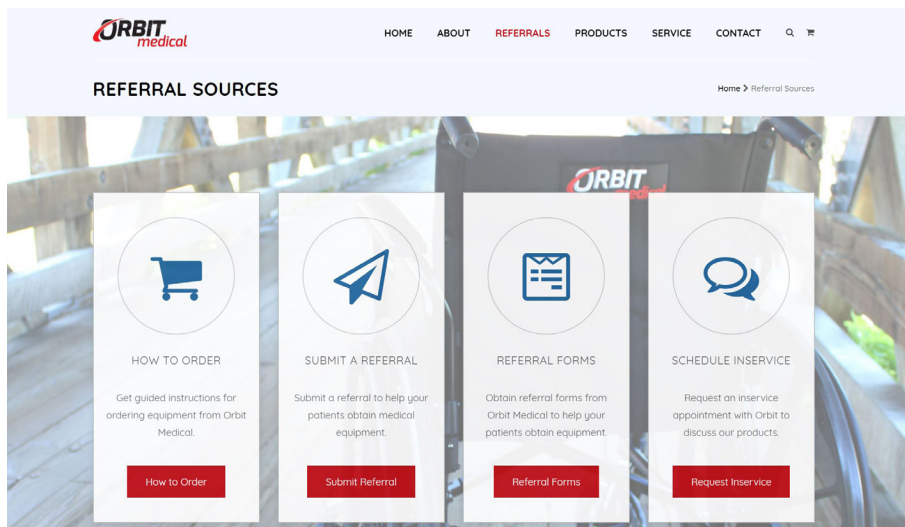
ORBIT medical

HOME ABOUT REFERRALS PRODUCTS SERVICE CONTACT

REFERRAL SOURCES

Home > Referral Sources

ORBIT medical

HOW TO ORDER

Get guided instructions for ordering equipment from Orbit Medical.

How to Order

SUBMIT A REFERRAL

Submit a referral to help your patients obtain medical equipment.

Submit Referral

REFERRAL FORMS

Obtain referral forms from Orbit Medical to help your patients obtain equipment.

Referral Forms

SCHEDULE INSERVICE

Request an inservice appointment with Orbit to discuss our products.

Request Inservice